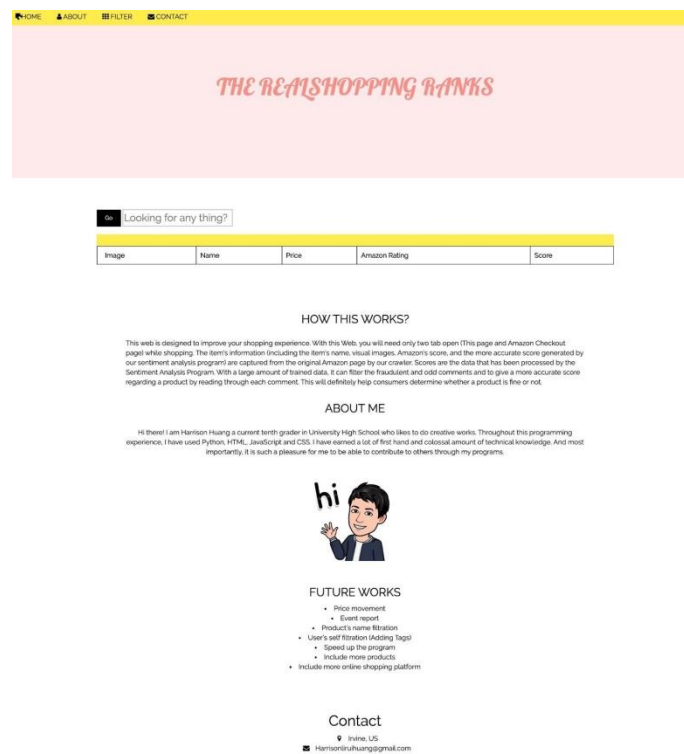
HOME ABOUT FILTER CONTACT

THE REALSHOPPING RANKS

Go Looking for any thing?

| Image | Name | Price | Amazon Rating | Score |
|---|---|---|---|---|

HOW THIS WORKS?

This web is designed to improve your shopping experience. With this Web, you will need only two tab open (This page and Amazon Checkout page) while shopping. The item's information (including the item's name, visual images, Amazon's score, and the more accurate score generated by our sentiment analysis program) are captured from the original Amazon page by our crawler. Scores are the data that has been processed by the Sentiment Analysis Program. With a large amount of trained data, it can filter the fraudulent and odd comments and to give a more accurate score regarding a product by reading through each comment. This will definitely help consumers determine whether a product is fine or not.

ABOUT ME

Hi there! I am Harrison Huang a current tenth grader in University High School who likes to do creative works. Throughout this programming experience, I have used Python, HTML, JavaScript and CSS. I have earned a lot of first hand and colossal amount of technical knowledge. And most importantly, it is such a pleasure for me to be able to contribute to others through my programs.

hi

FUTURE WORKS

• Price movement
• Event report
• Product's name filtration
• User's self filtration (Adding Tags)
• Speed up the program
• Include more products
• Include more online shopping platform

Contact

Irvine, US
Harrisonruihuang@gmail.com